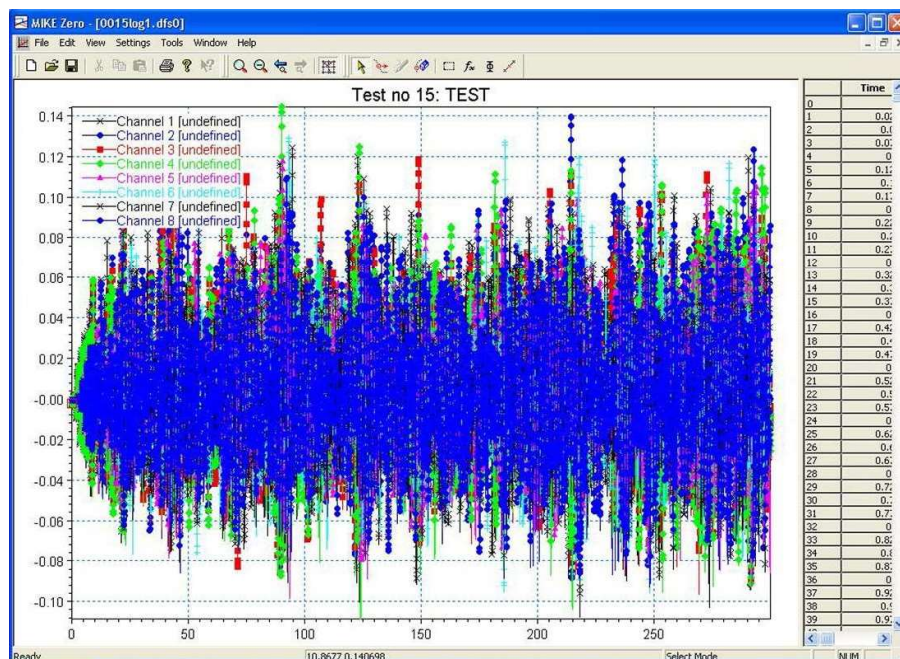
MIKE Zero - [0015log1.dfs0]

File Edit View Settings Tools Window Help

Test no 15: TEST

Channel 1 [undefined]
Channel 2 [undefined]
Channel 3 [undefined]
Channel 4 [undefined]
Channel 5 [undefined]
Channel 6 [undefined]
Channel 7 [undefined]
Channel 8 [undefined]

0.14
0.12
0.10
0.08
0.06
0.04
0.02
-0.00
-0.02
-0.04
-0.06
-0.08
-0.10

0 50 100 150 200 250

| | Time |
|---|---|
| 0 | |
| 1 | 0.0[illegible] |
| 2 | 0.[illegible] |
| 3 | 0.0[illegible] |
| 4 | 0 |
| 5 | 0.1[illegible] |
| 6 | 0.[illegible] |
| 7 | 0.1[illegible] |
| 8 | 0 |
| 9 | 0.2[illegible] |
| 10 | 0.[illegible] |
| 11 | 0.2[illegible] |
| 12 | 0 |
| 13 | 0.3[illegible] |
| 14 | 0.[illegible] |
| 15 | 0.3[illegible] |
| 16 | 0 |
| 17 | 0.4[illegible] |
| 18 | 0.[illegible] |
| 19 | 0.4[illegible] |
| 20 | 0 |
| 21 | 0.5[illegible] |
| 22 | 0.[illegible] |
| 23 | 0.5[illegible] |
| 24 | 0 |
| 25 | 0.6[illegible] |
| 26 | 0.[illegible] |
| 27 | 0.6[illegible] |
| 28 | 0 |
| 29 | 0.7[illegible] |
| 30 | 0.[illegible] |
| 31 | 0.7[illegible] |
| 32 | 0 |
| 33 | 0.8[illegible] |
| 34 | 0.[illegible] |
| 35 | 0.8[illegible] |
| 36 | 0 |
| 37 | 0.9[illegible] |
| 38 | 0.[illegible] |
| 39 | 0.9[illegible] |

Ready 10.8677 0.140698 Select Mode NUM